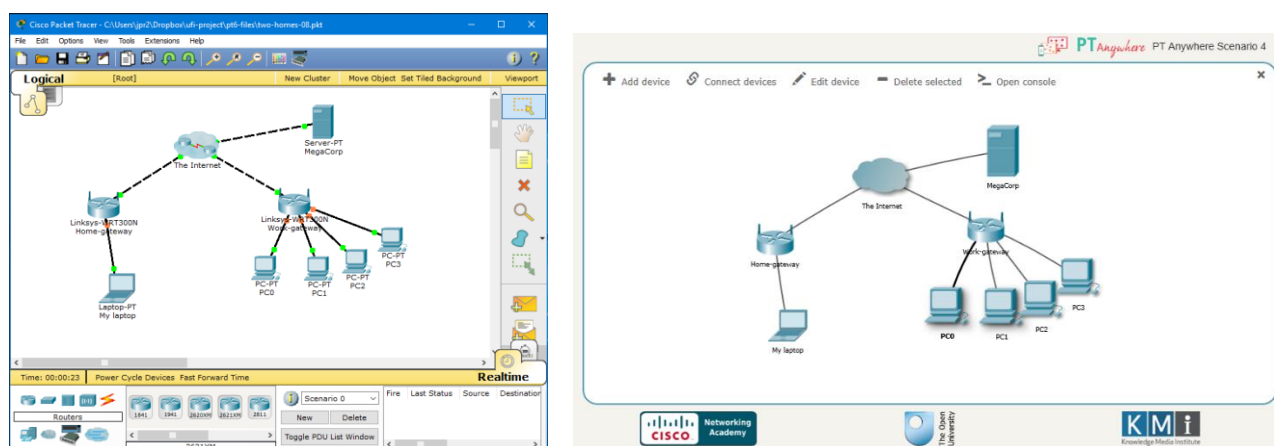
Cisco Packet Tracer - C:\Users\jpr2\Dropbox\ufi-project\pt6-files\two-homes-08.pkt

File Edit Options View Tools Extensions Help

Logical [Root] New Cluster Move Object Set Tiled Background Viewport

Server-PT
MegaCorp

The Internet

Linksys-WRT300N
Home-gateway

Linksys-WRT300N
Work-gateway

PC-PT
PC3

PC-PT
PC2

PC-PT
PC0

PC-PT
PC1

Laptop-PT
My laptop

Time: 00:00:23 Power Cycle Devices Fast Forward Time Realtime

Routers

1841 1941 2620XM 2621XM 2811

Scenario 0

New Delete

Toggle PDU List Window

Fire Last Status Source Destination

PT Anywhere PT Anywhere Scenario 4

Add device Connect devices Edit device Delete selected Open console

MegaCorp

The Internet

Home-gateway

Work-gateway

PC3

PC2

PC0

PC1

My laptop

CISCO Networking Academy

The Open University

KMi Knowledge Media Institute